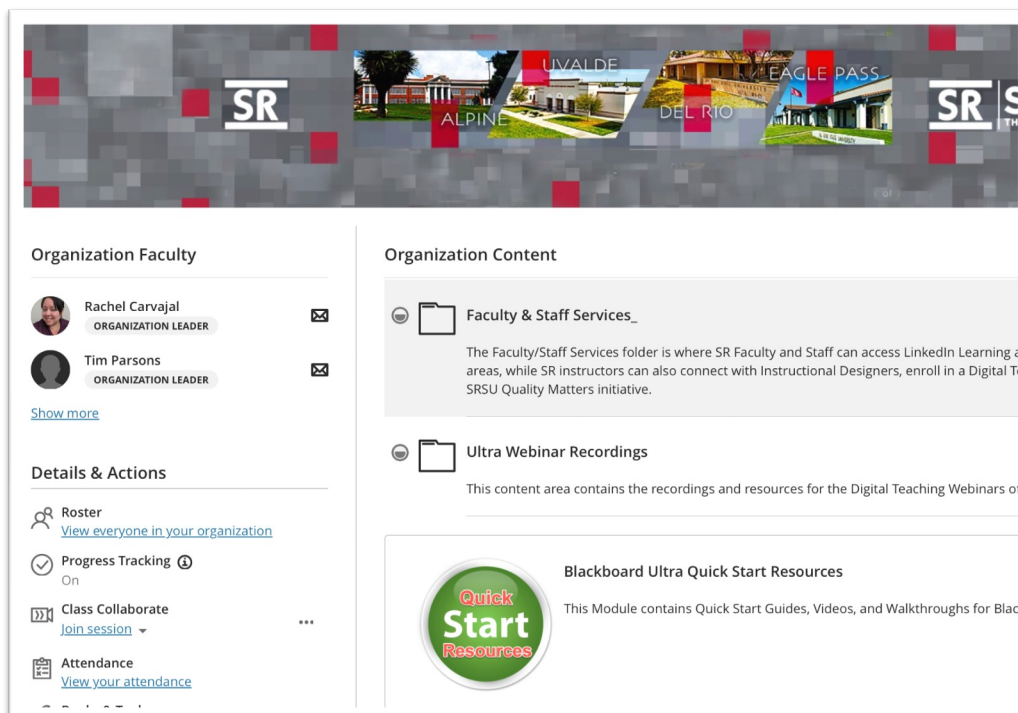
SR

ALPINE UVALDE DEL RIO EAGLE PASS

SR

Organization Faculty

Rachel Carvajal
ORGANIZATION LEADER

Tim Parsons
ORGANIZATION LEADER

Show more

Details & Actions

Roster
View everyone in your organization

Progress Tracking
On

Class Collaborate
Join session

Attendance
View your attendance

Organization Content

Faculty & Staff Services_

The Faculty/Staff Services folder is where SR Faculty and Staff can access LinkedIn Learning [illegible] areas, while SR instructors can also connect with Instructional Designers, enroll in a Digital T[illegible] SRSU Quality Matters initiative.

Ultra Webinar Recordings

This content area contains the recordings and resources for the Digital Teaching Webinars o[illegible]

Quick Start Resources

Blackboard Ultra Quick Start Resources

This Module contains Quick Start Guides, Videos, and Walkthroughs for Blac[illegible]